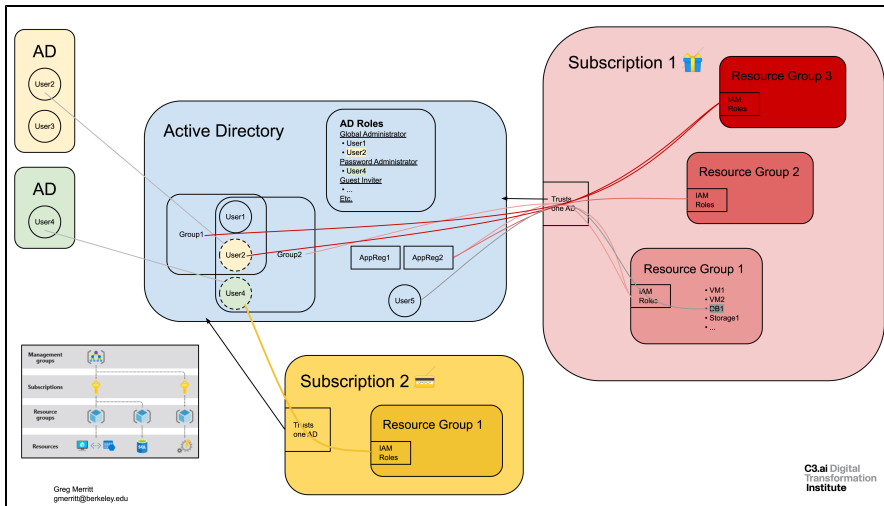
AD

User2

User3

AD

User4

Active Directory

AD Roles
Global Administrator
• User1
• User2
Password Administrator
• User4
Guest Inviter
• ...
Etc.

User1

Group1

User2

Group2

User4

AppReg1

AppReg2

User5

Subscription 1

Resource Group 3

IAM Roles

Resource Group 2

IAM Roles

Trusts one AD

Resource Group 1

IAM Roles

• VM1
• VM2
• DB1
• Storage1
• ...

Management groups

Subscriptions

Resource groups

Resources

Subscription 2

Trusts one AD

Resource Group 1

IAM Roles

Greg Merritt
gmerritt@berkeley.edu

C3.ai Digital Transformation Institute